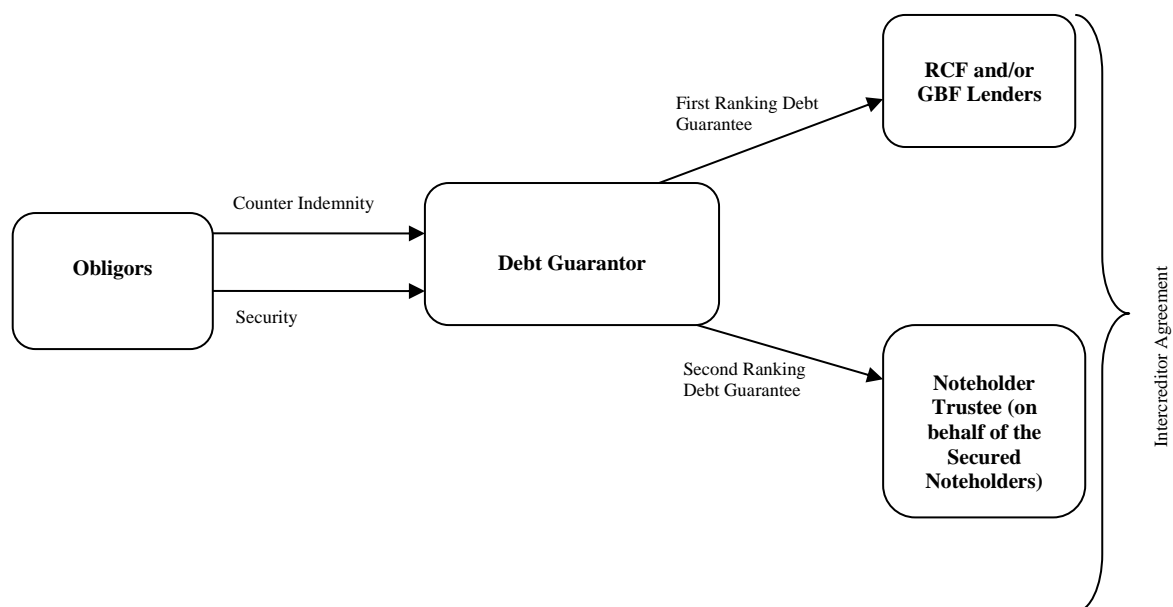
RCF and/or GBF Lenders

First Ranking Debt Guarantee

Counter Indemnity

Obligors

Debt Guarantor

Security

Second Ranking Debt Guarantee

Noteholder Trustee (on behalf of the Secured Noteholders)

Intercreditor Agreement